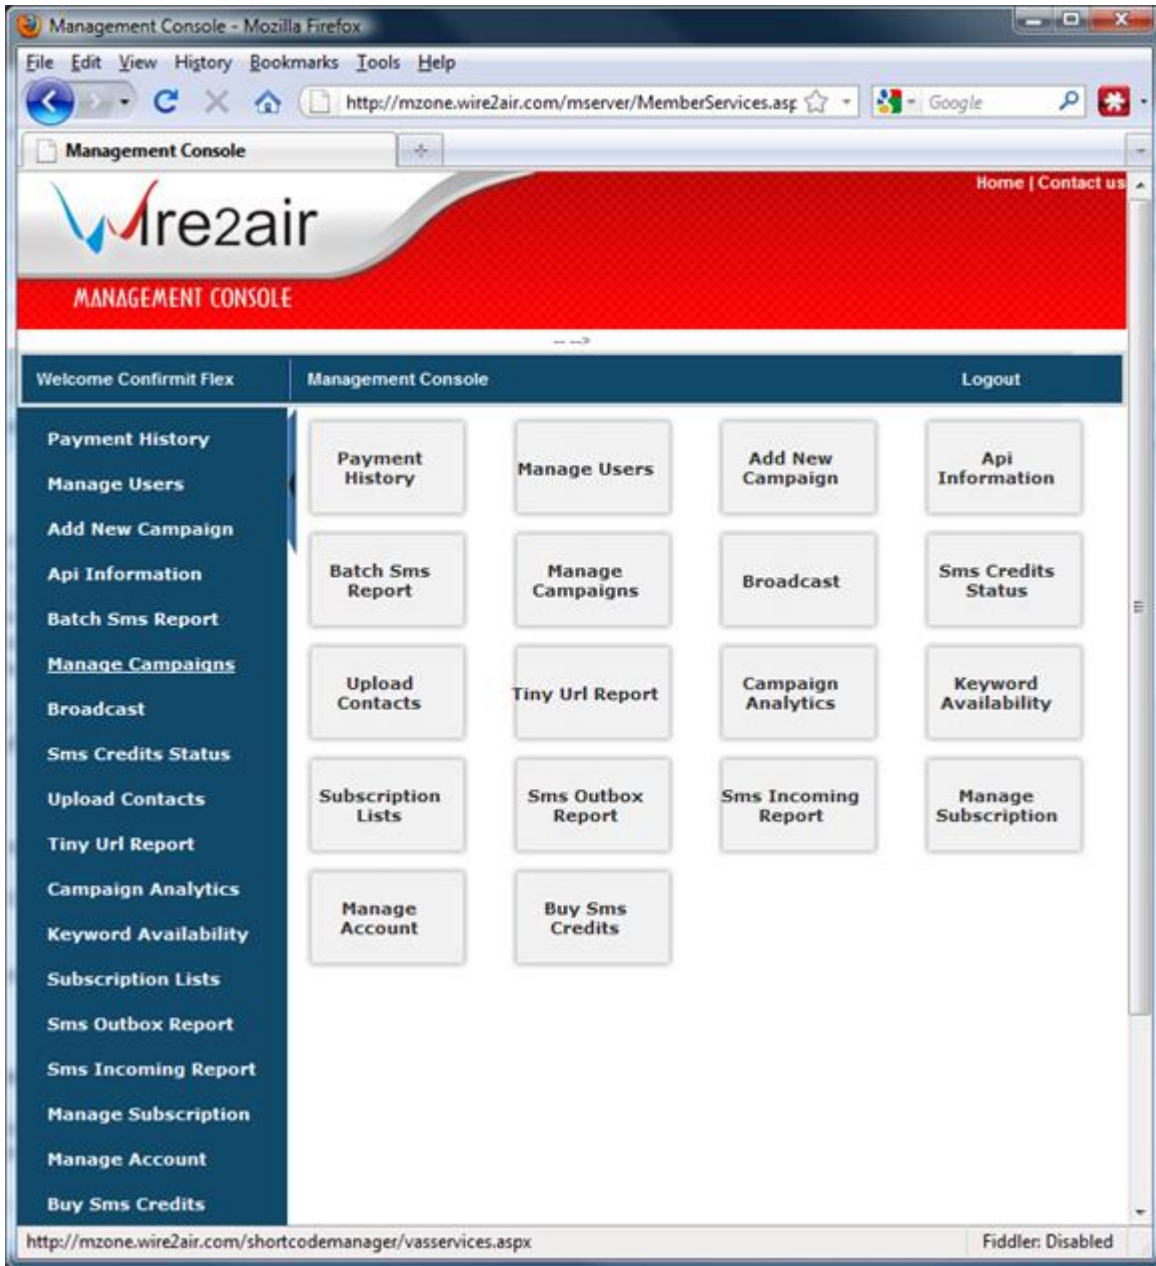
Management Console - Mozilla Firefox

File Edit View History Bookmarks Tools Help

http://mzone.wire2air.com/mserver/MemberServices.asp

Google

Management Console

Home | Contact us

Wire2air

MANAGEMENT CONSOLE

-- -->

Welcome Confirmit Flex

Management Console

Logout

Payment History
Manage Users
Add New Campaign
Api Information
Batch Sms Report
Manage Campaigns
Broadcast
Sms Credits Status
Upload Contacts
Tiny Url Report
Campaign Analytics
Keyword Availability
Subscription Lists
Sms Outbox Report
Sms Incoming Report
Manage Subscription
Manage Account
Buy Sms Credits

| | | | |
|---|---|---|---|
| Payment History | Manage Users | Add New Campaign | Api Information |
| Batch Sms Report | Manage Campaigns | Broadcast | Sms Credits Status |
| Upload Contacts | Tiny Url Report | Campaign Analytics | Keyword Availability |
| Subscription Lists | Sms Outbox Report | Sms Incoming Report | Manage Subscription |
| Manage Account | Buy Sms Credits | | |

http://mzone.wire2air.com/shortcodemanager/vasservices.aspx

Fiddler: Disabled